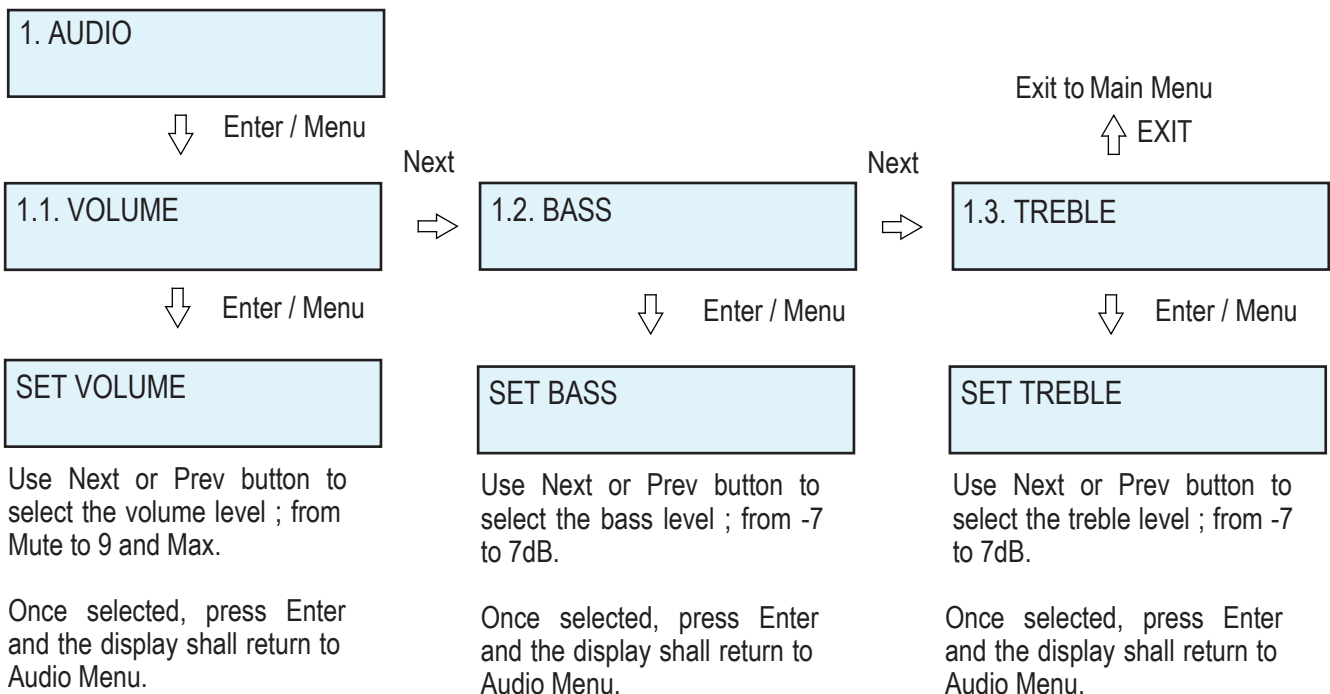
1. AUDIO

Enter / Menu

1.1. VOLUME

Enter / Menu

SET VOLUME

Use Next or Prev button to select the volume level ; from Mute to 9 and Max.

Once selected, press Enter and the display shall return to Audio Menu.

Next

1.2. BASS

Enter / Menu

SET BASS

Use Next or Prev button to select the bass level ; from -7 to 7dB.

Once selected, press Enter and the display shall return to Audio Menu.

Exit to Main Menu

EXIT

Next

1.3. TREBLE

Enter / Menu

SET TREBLE

Use Next or Prev button to select the treble level ; from -7 to 7dB.

Once selected, press Enter and the display shall return to Audio Menu.